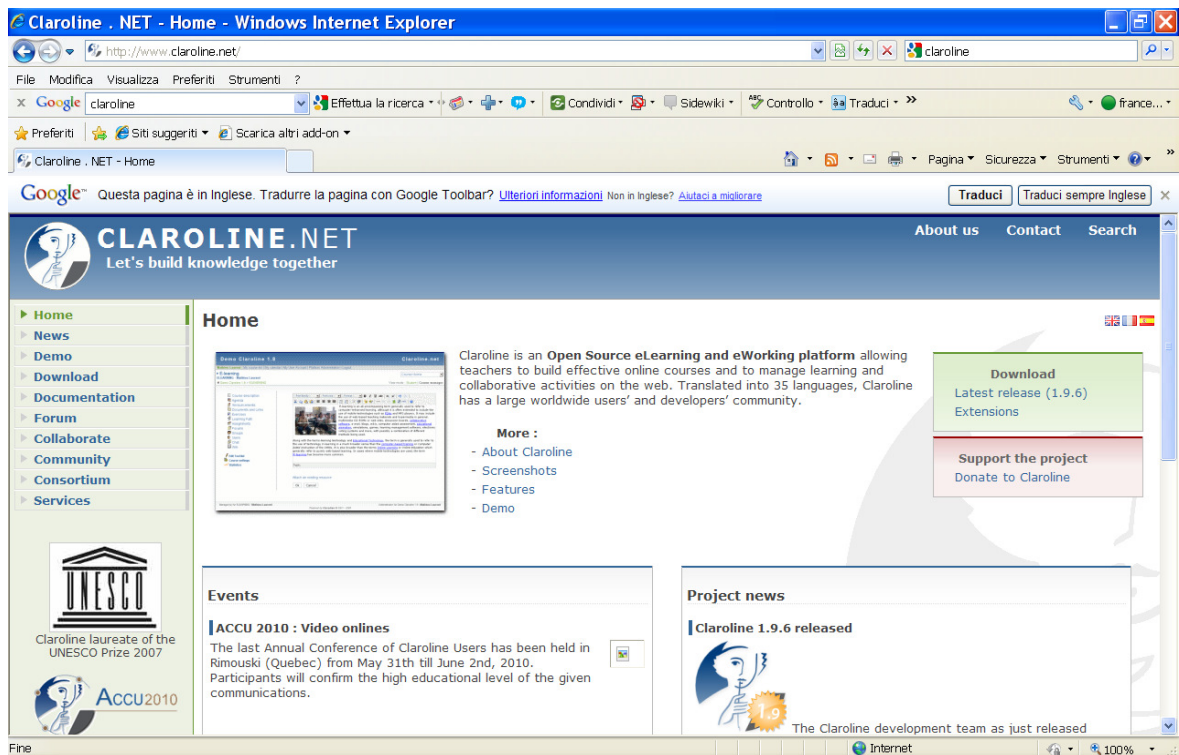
Claroline . NET - Home - Windows Internet Explorer

http://www.claroline.net/

claroline

File Modifica Visualizza Preferiti Strumenti ?

Google claroline Effettua la ricerca Condividi Sidewiki Controllo Traduci » france...

Preferiti Siti suggeriti Scarica altri add-on

Claroline . NET - Home

Pagina Sicurezza Strumenti

Google Questa pagina è in Inglese. Tradurre la pagina con Google Toolbar? Ulteriori informazioni Non in Inglese? Aiutaci a migliorare Traduci Traduci sempre Inglese

CLAROLINE.NET
Let's build knowledge together

About us Contact Search

Home
News
Demo
Download
Documentation
Forum
Collaborate
Community
Consortium
Services

Home

Demo Claroline 1.9 Claroline.net

Claroline is an Open Source eLearning and eWorking platform allowing teachers to build effective online courses and to manage learning and collaborative activities on the web. Translated into 35 languages, Claroline has a large worldwide users' and developers' community.

More :
- About Claroline
- Screenshots
- Features
- Demo

Download
Latest release (1.9.6)
Extensions

Support the project
Donate to Claroline

UNESCO
Claroline laureate of the UNESCO Prize 2007

ACCU2010

Events

ACCU 2010 : Video onlines
The last Annual Conference of Claroline Users has been held in Rimouski (Quebec) from May 31th till June 2nd, 2010. Participants will confirm the high educational level of the given communications.

Project news

Claroline 1.9.6 released

1.9

The Claroline development team as just released

Fine Internet 100%